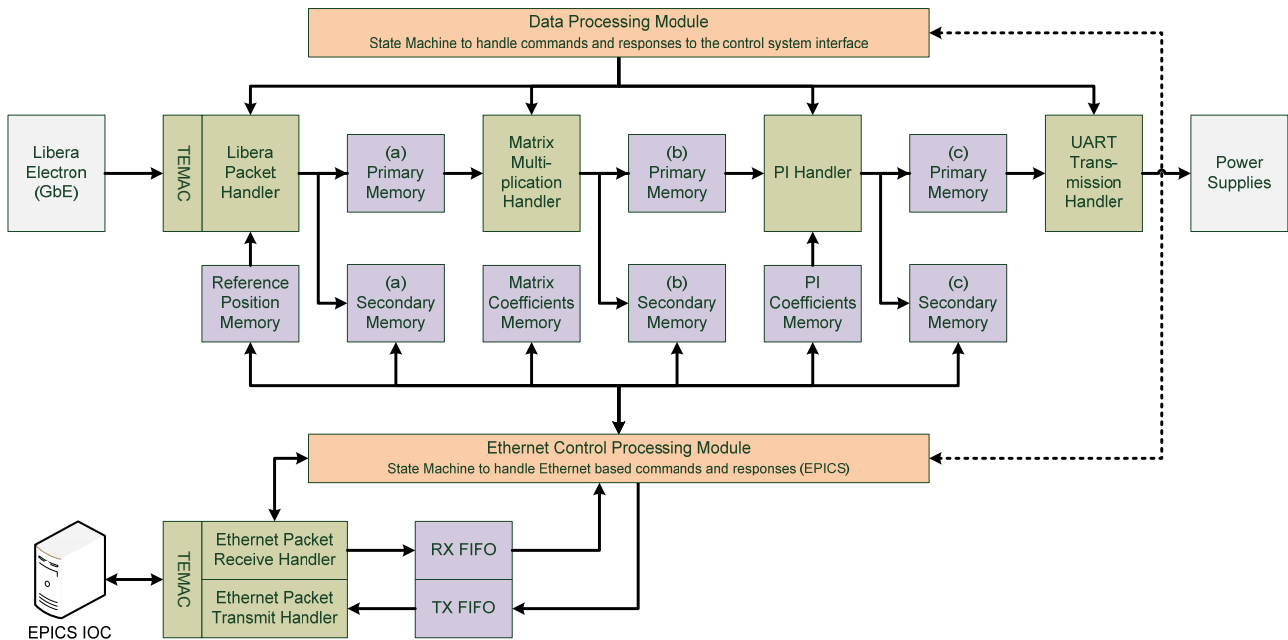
Data Processing Module
State Machine to handle commands and responses to the control system interface

Libera Electron (GbE)

TEMAC

Libera Packet Handler

(a) Primary Memory

Matrix Multiplication Handler

(b) Primary Memory

PI Handler

(c) Primary Memory

UART Transmission Handler

Power Supplies

Reference Position Memory

(a) Secondary Memory

Matrix Coefficients Memory

(b) Secondary Memory

PI Coefficients Memory

(c) Secondary Memory

Ethernet Control Processing Module
State Machine to handle Ethernet based commands and responses (EPICS)

TEMAC

Ethernet Packet Receive Handler

Ethernet Packet Transmit Handler

RX FIFO

TX FIFO

EPICS IOC